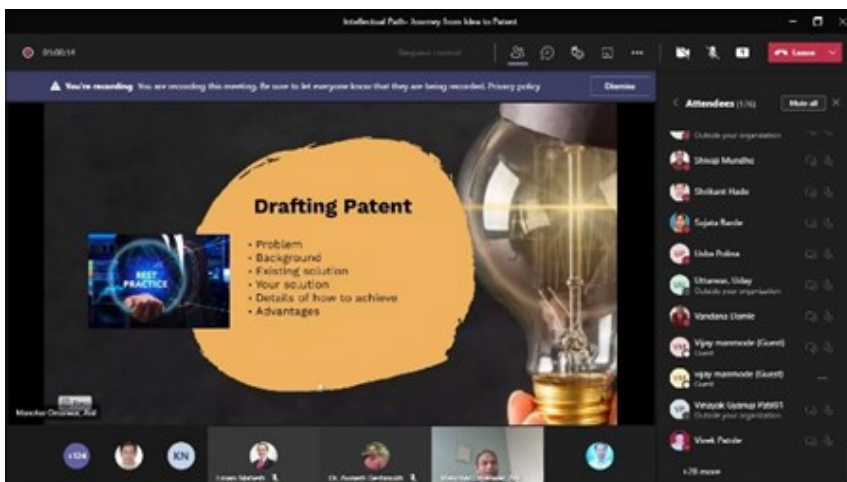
Intellectual Path: Journey from Idea to Patent

01:00:14

Request control

Leave

You're recording You are recording this meeting. Be sure to let everyone know that they are being recorded. Privacy policy

Dismiss

Attendees (176)

Mute all

Outside your organization

Shivaji Mundhe

Shrikant Hade

Sujata Bande

Usha Pokne

Uttarwar, Uday
Outside your organization

Vandana Damle

Vijay manmode (Guest)
Guest

vijay manmode (Guest)
Guest

Vinayak Usmap Patil01
Outside your organization

Vivek Patole

+28 more

BEST PRACTICE

Drafting Patent

• Problem
• Background
• Existing solution
• Your solution
• Details of how to achieve
• Advantages

Manohar Ombase, Ret

+124

KN

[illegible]

Dr. Avinash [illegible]

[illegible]